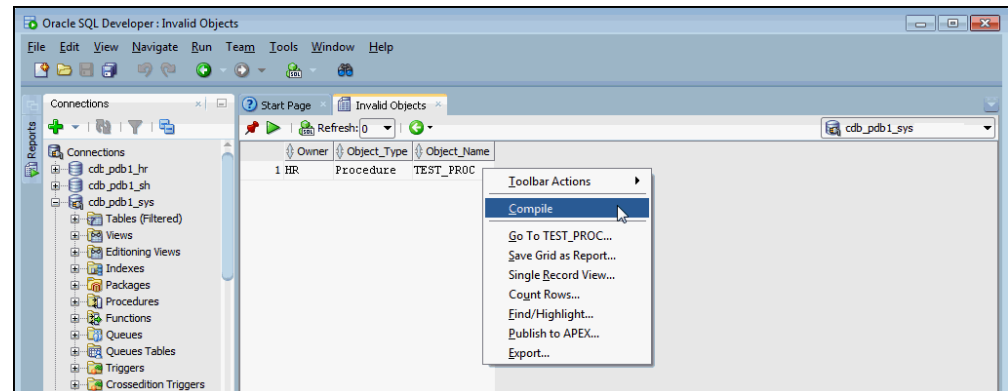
Oracle SQL Developer : Invalid Objects

File Edit View Navigate Run Team Tools Window Help

Reports

Connections

Connections
cdb_pdb1_hr
cdb_pdb1_sh
cdb_pdb1_sys
Tables (Filtered)
Views
Editioning Views
Indexes
Packages
Procedures
Functions
Queues
Queues Tables
Triggers
Crossedition Triggers

Start Page
Invalid Objects

Refresh: 0

cdb_pdb1_sys

| | Owner | Object_Type | Object_Name |
|---|---|---|---|
| 1 | HR | Procedure | TEST_PROC |

Toolbar Actions
Compile
Go To TEST_PROC...
Save Grid as Report...
Single Record View...
Count Rows...
Find/Highlight...
Publish to APEX...
Export...